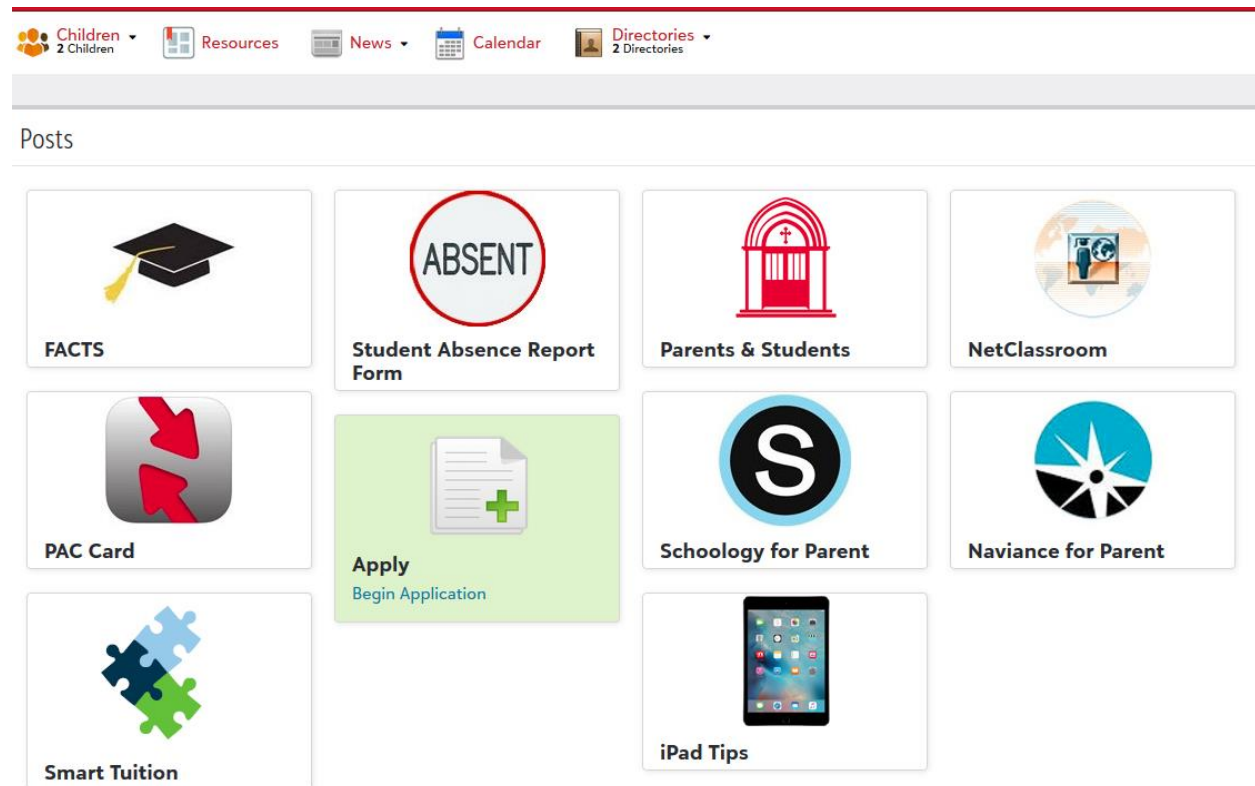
Children 2 Children
Resources
News
Calendar
Directories 2 Directories

Posts

ABSENT

FACTS

Student Absence Report Form

Parents & Students

NetClassroom

PAC Card

Apply
Begin Application

Schoology for Parent

Naviance for Parent

Smart Tuition

iPad Tips